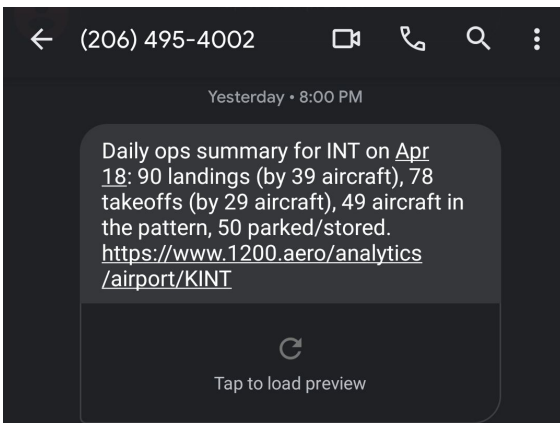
(206) 495-4002

Yesterday • 8:00 PM

Daily ops summary for INT on Apr 18: 90 landings (by 39 aircraft), 78 takeoffs (by 29 aircraft), 49 aircraft in the pattern, 50 parked/stored. https://www.1200.aero/analytics/airport/KINT

Tap to load preview